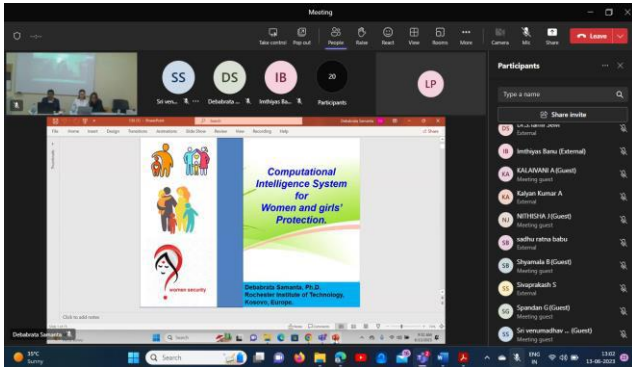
Meeting

Take control Pop out People Raise React View Rooms More Camera Mic Share Leave

SS Sri ven... DS Debabrata ... IB Imthiyas Ba... 20 Participants

LP

Participants

Type a name

Share invite

Imthiyas Banu (External)

KA KALAIVANI A (Guest) Meeting guest

KA Kalyan Kumar A External

NJ NITHISHA J (Guest) Meeting guest

SB sadhu ratna babu External

SB Shyamala B (Guest) Meeting guest

SS Sivaprakash S External

SG Spandan G (Guest) Meeting guest

SS Sri venumadhav ... (Guest) Meeting guest

File Home Insert Design Transitions Animations Slide Show Review View Recording Help

women security

Computational Intelligence System for Women and girls' Protection.

Debabrata Samanta, Ph.D. Rochester Institute of Technology, Kosovo, Europe.

Click to add notes

Debabrata Samanta

35°C Sunny

Search

ENG IN 13:02 13-08-2023